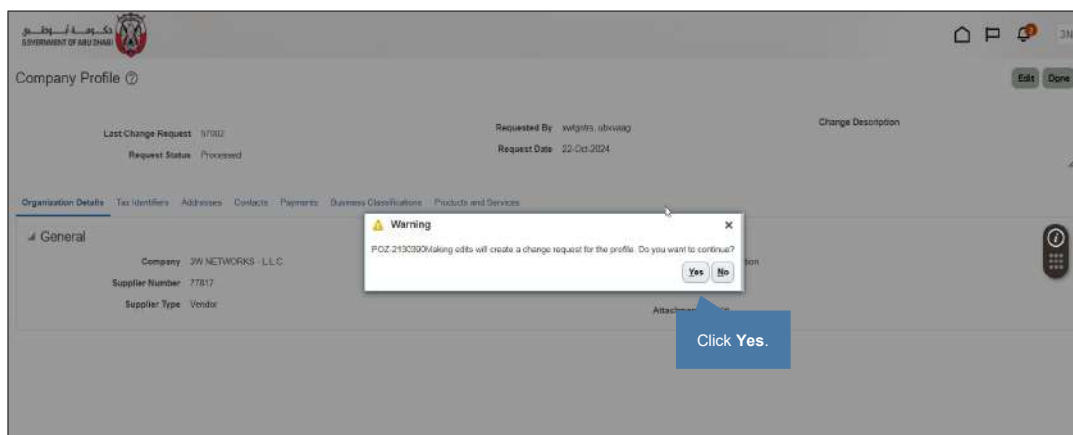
حكومة أبوظبي
GOVERNMENT OF ABU DHABI

3N

Company Profile

Edit Done

Last Change Request 57002
Request Status Processed

Requested By xwtgntrs, ubxwaag
Request Date 22-Oct-2024

Change Description

Organization Details Tax Identifiers Addresses Contacts Payments Business Classifications Products and Services

General

Company 3W NETWORKS - L.L.C
Supplier Number 77817
Supplier Type Vendor

Warning

POZ-2130390Making edits will create a change request for the profile. Do you want to continue?

Yes No

tion

Attachm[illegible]

Click **Yes**.